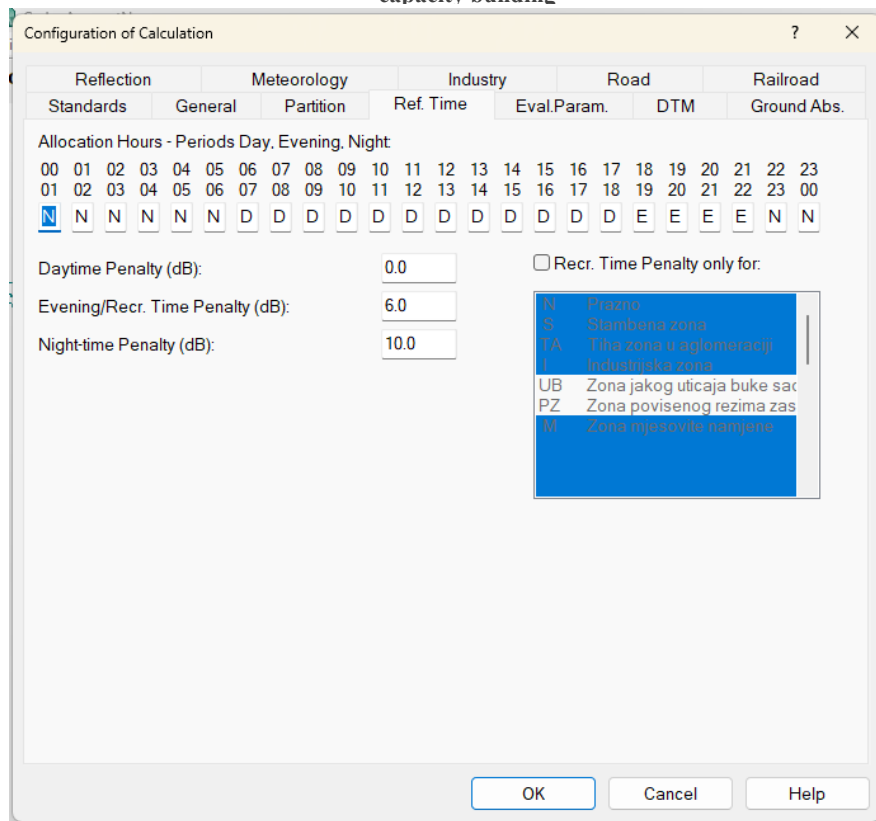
Configuration of Calculation

?

Reflection | Meteorology | Industry | Road | Railroad
Standards | General | Partition | Ref. Time | Eval.Param. | DTM | Ground Abs.

Allocation Hours - Periods Day, Evening, Night:

| 00 | 01 | 02 | 03 | 04 | 05 | 06 | 07 | 08 | 09 | 10 | 11 | 12 | 13 | 14 | 15 | 16 | 17 | 18 | 19 | 20 | 21 | 22 | 23 |
|---|---|---|---|---|---|---|---|---|---|---|---|---|---|---|---|---|---|---|---|---|---|---|---|
| 01 | 02 | 03 | 04 | 05 | 06 | 07 | 08 | 09 | 10 | 11 | 12 | 13 | 14 | 15 | 16 | 17 | 18 | 19 | 20 | 21 | 22 | 23 | 00 |
| N | N | N | N | N | N | D | D | D | D | D | D | D | D | D | D | D | D | E | E | E | E | N | N |

Daytime Penalty (dB): 0.0

Evening/Recr. Time Penalty (dB): 6.0

Night-time Penalty (dB): 10.0

Recr. Time Penalty only for:

N Prazno
S Stambena zona
TA Tiha zona u aglomeraciji
I Industrijska zona
UB Zona jakog uticaja buke sa
PZ Zona povisenog rezima zas
M Zona mjesovite namjene

OK | Cancel | Help